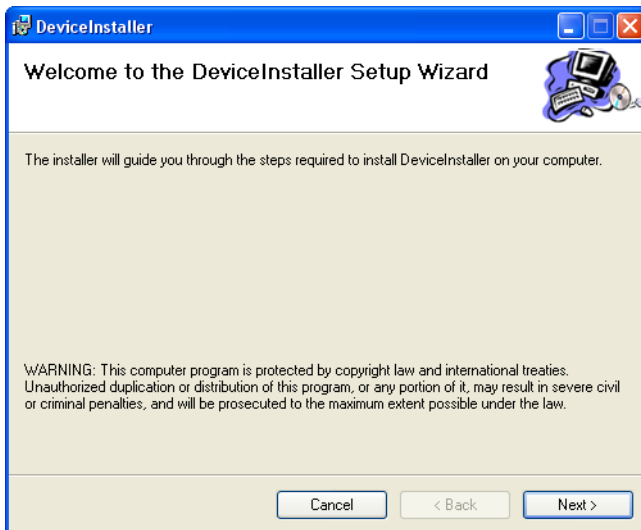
DeviceInstaller

Welcome to the DeviceInstaller Setup Wizard

The installer will guide you through the steps required to install DeviceInstaller on your computer.

WARNING: This computer program is protected by copyright law and international treaties. Unauthorized duplication or distribution of this program, or any portion of it, may result in severe civil or criminal penalties, and will be prosecuted to the maximum extent possible under the law.

Cancel
< Back
Next >